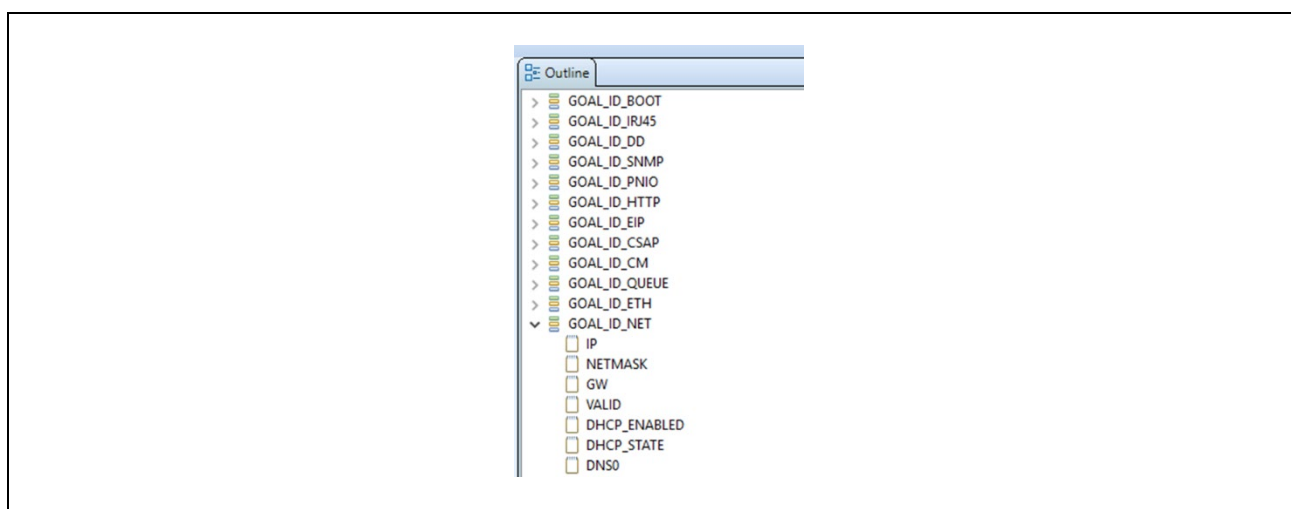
Outline
GOAL_ID_BOOT
GOAL_ID_IRJ45
GOAL_ID_DD
GOAL_ID_SNMP
GOAL_ID_PNIO
GOAL_ID_HTTP
GOAL_ID_EIP
GOAL_ID_CSAP
GOAL_ID_CM
GOAL_ID_QUEUE
GOAL_ID_ETH
GOAL_ID_NET
IP
NETMASK
GW
VALID
DHCP_ENABLED
DHCP_STATE
DNS0